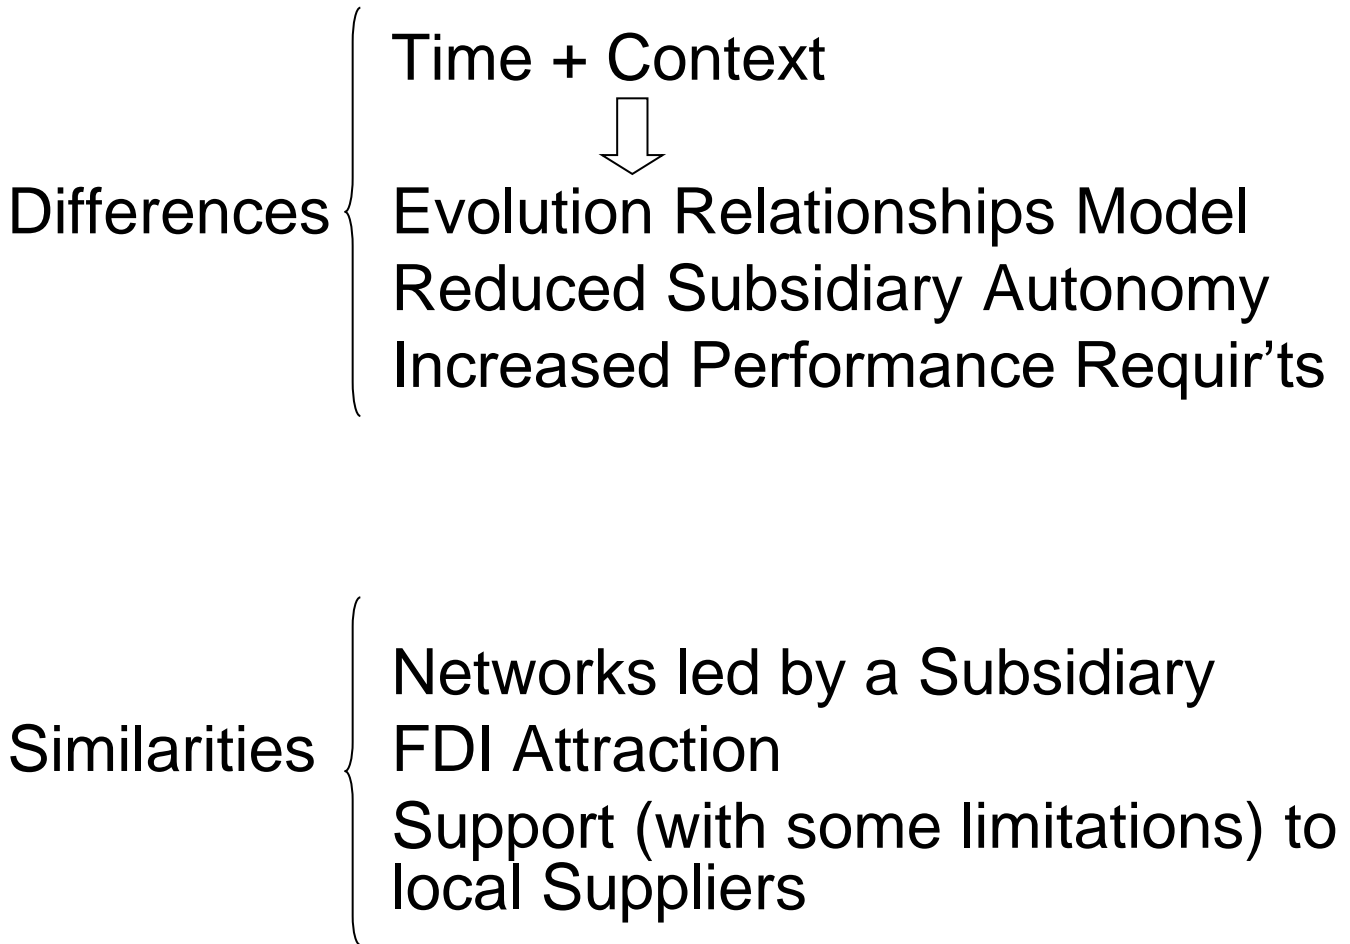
Differences

Time + Context

Evolution Relationships Model
Reduced Subsidiary Autonomy
Increased Performance Requir'ts

Similarities

Networks led by a Subsidiary
FDI Attraction
Support (with some limitations) to local Suppliers